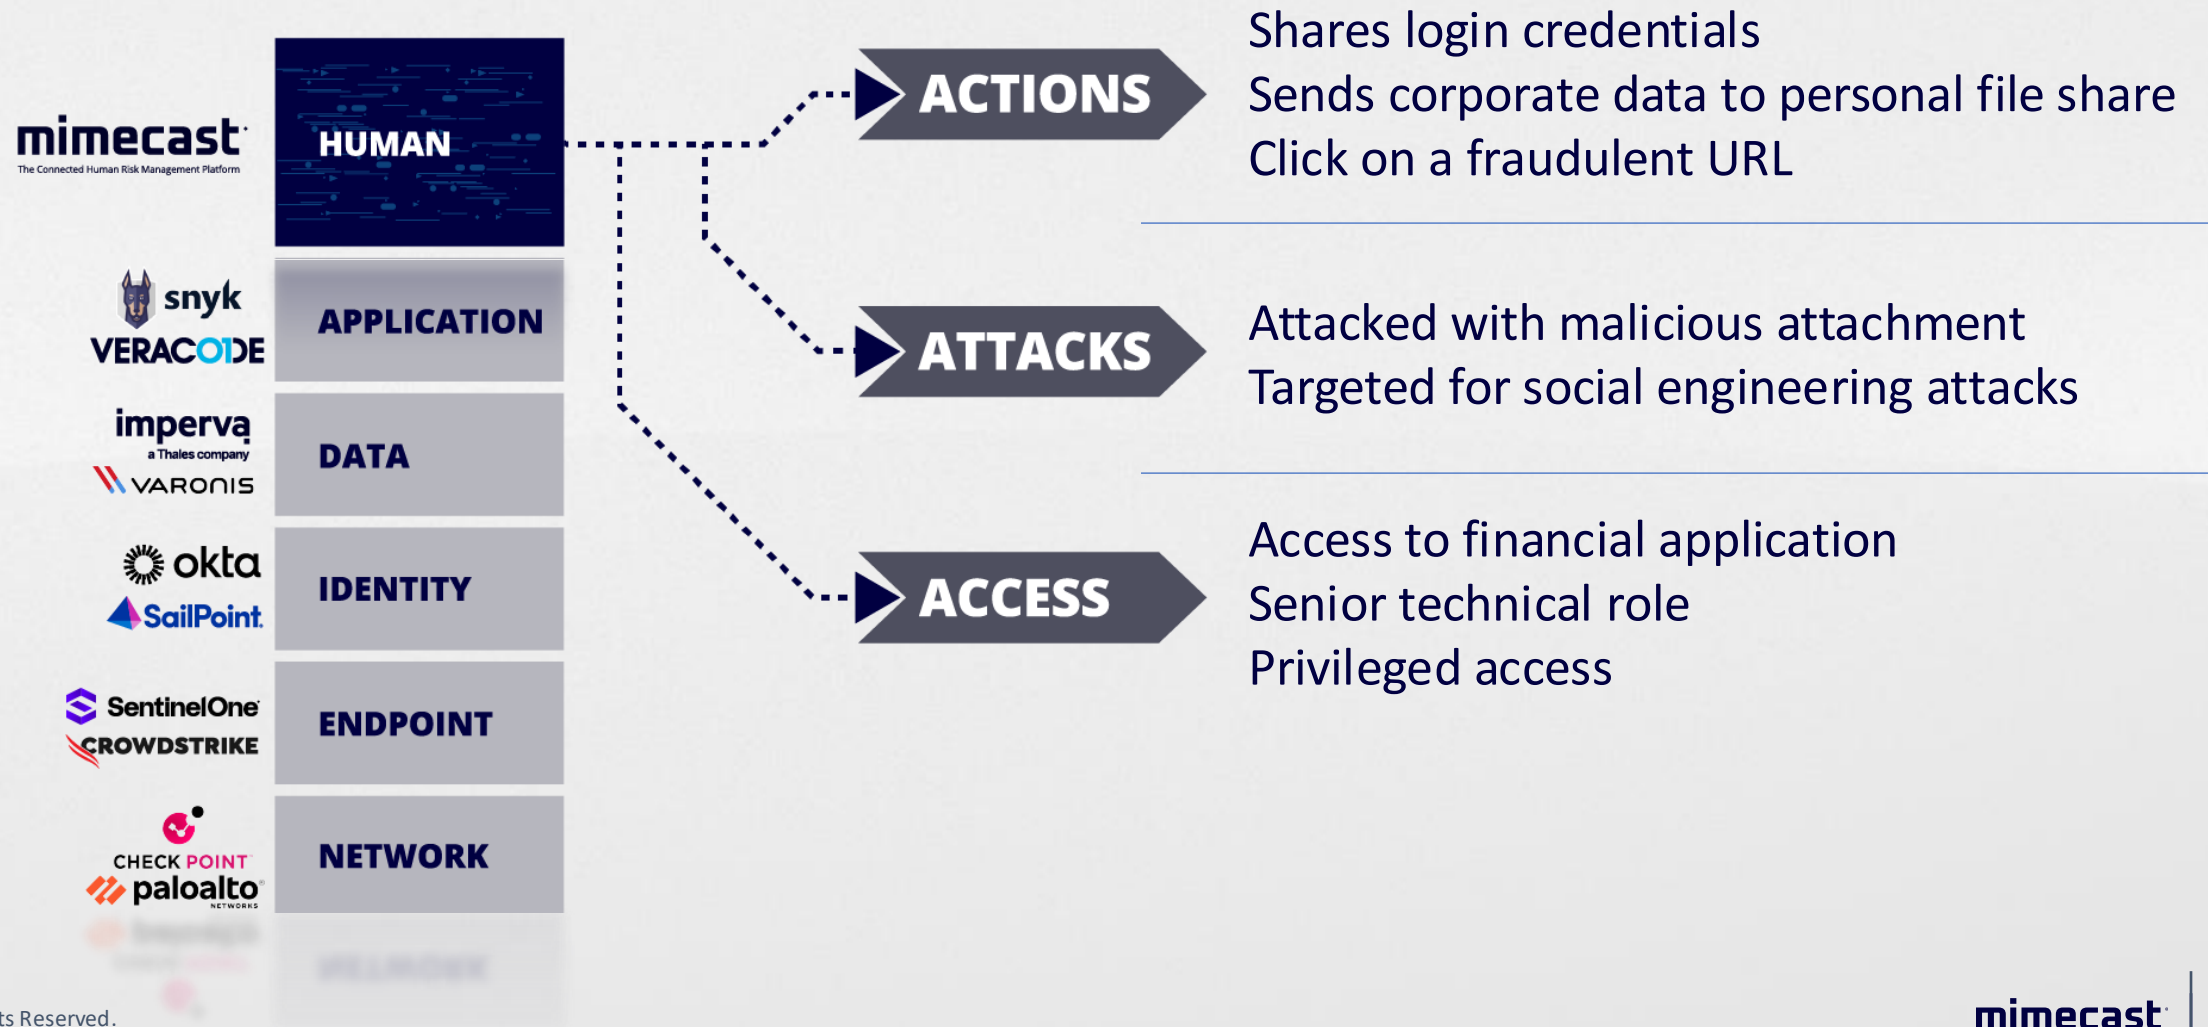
mimecast
The Connected Human Risk Management Platform

HUMAN

snyk
VERACODE

APPLICATION

imperva
a Thales company
VARONIS

DATA

okta
SailPoint

IDENTITY

SentinelOne
CROWDSTRIKE

ENDPOINT

CHECK POINT
paloalto
NETWORKS

NETWORK

ACTIONS

Shares login credentials
Sends corporate data to personal file share
Click on a fraudulent URL

ATTACKS

Attacked with malicious attachment
Targeted for social engineering attacks

ACCESS

Access to financial application
Senior technical role
Privileged access

ts Reserved.

mimecast